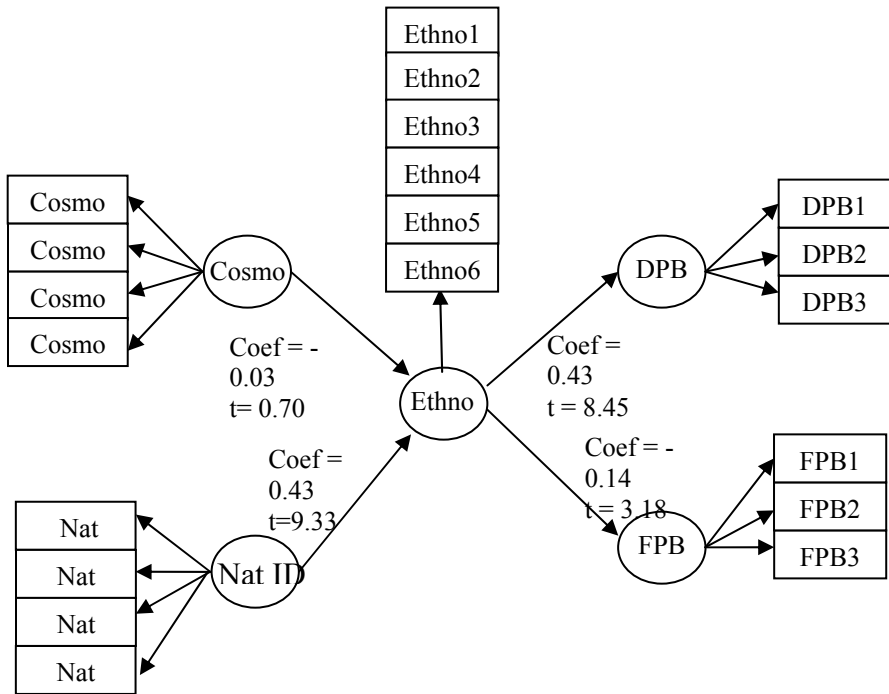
Ethno1
Ethno2
Ethno3
Ethno4
Ethno5
Ethno6

Cosmo
Cosmo
Cosmo
Cosmo

Cosmo

DPB

DPB1
DPB2
DPB3

Coef = -0.03
t= 0.70

Ethno

Coef = 0.43
t = 8.45

Coef = -0.14
t = 3.18

Coef = 0.43
t=9.33

FPB1
FPB2
FPB3

FPB

Nat
Nat
Nat
Nat

Nat ID